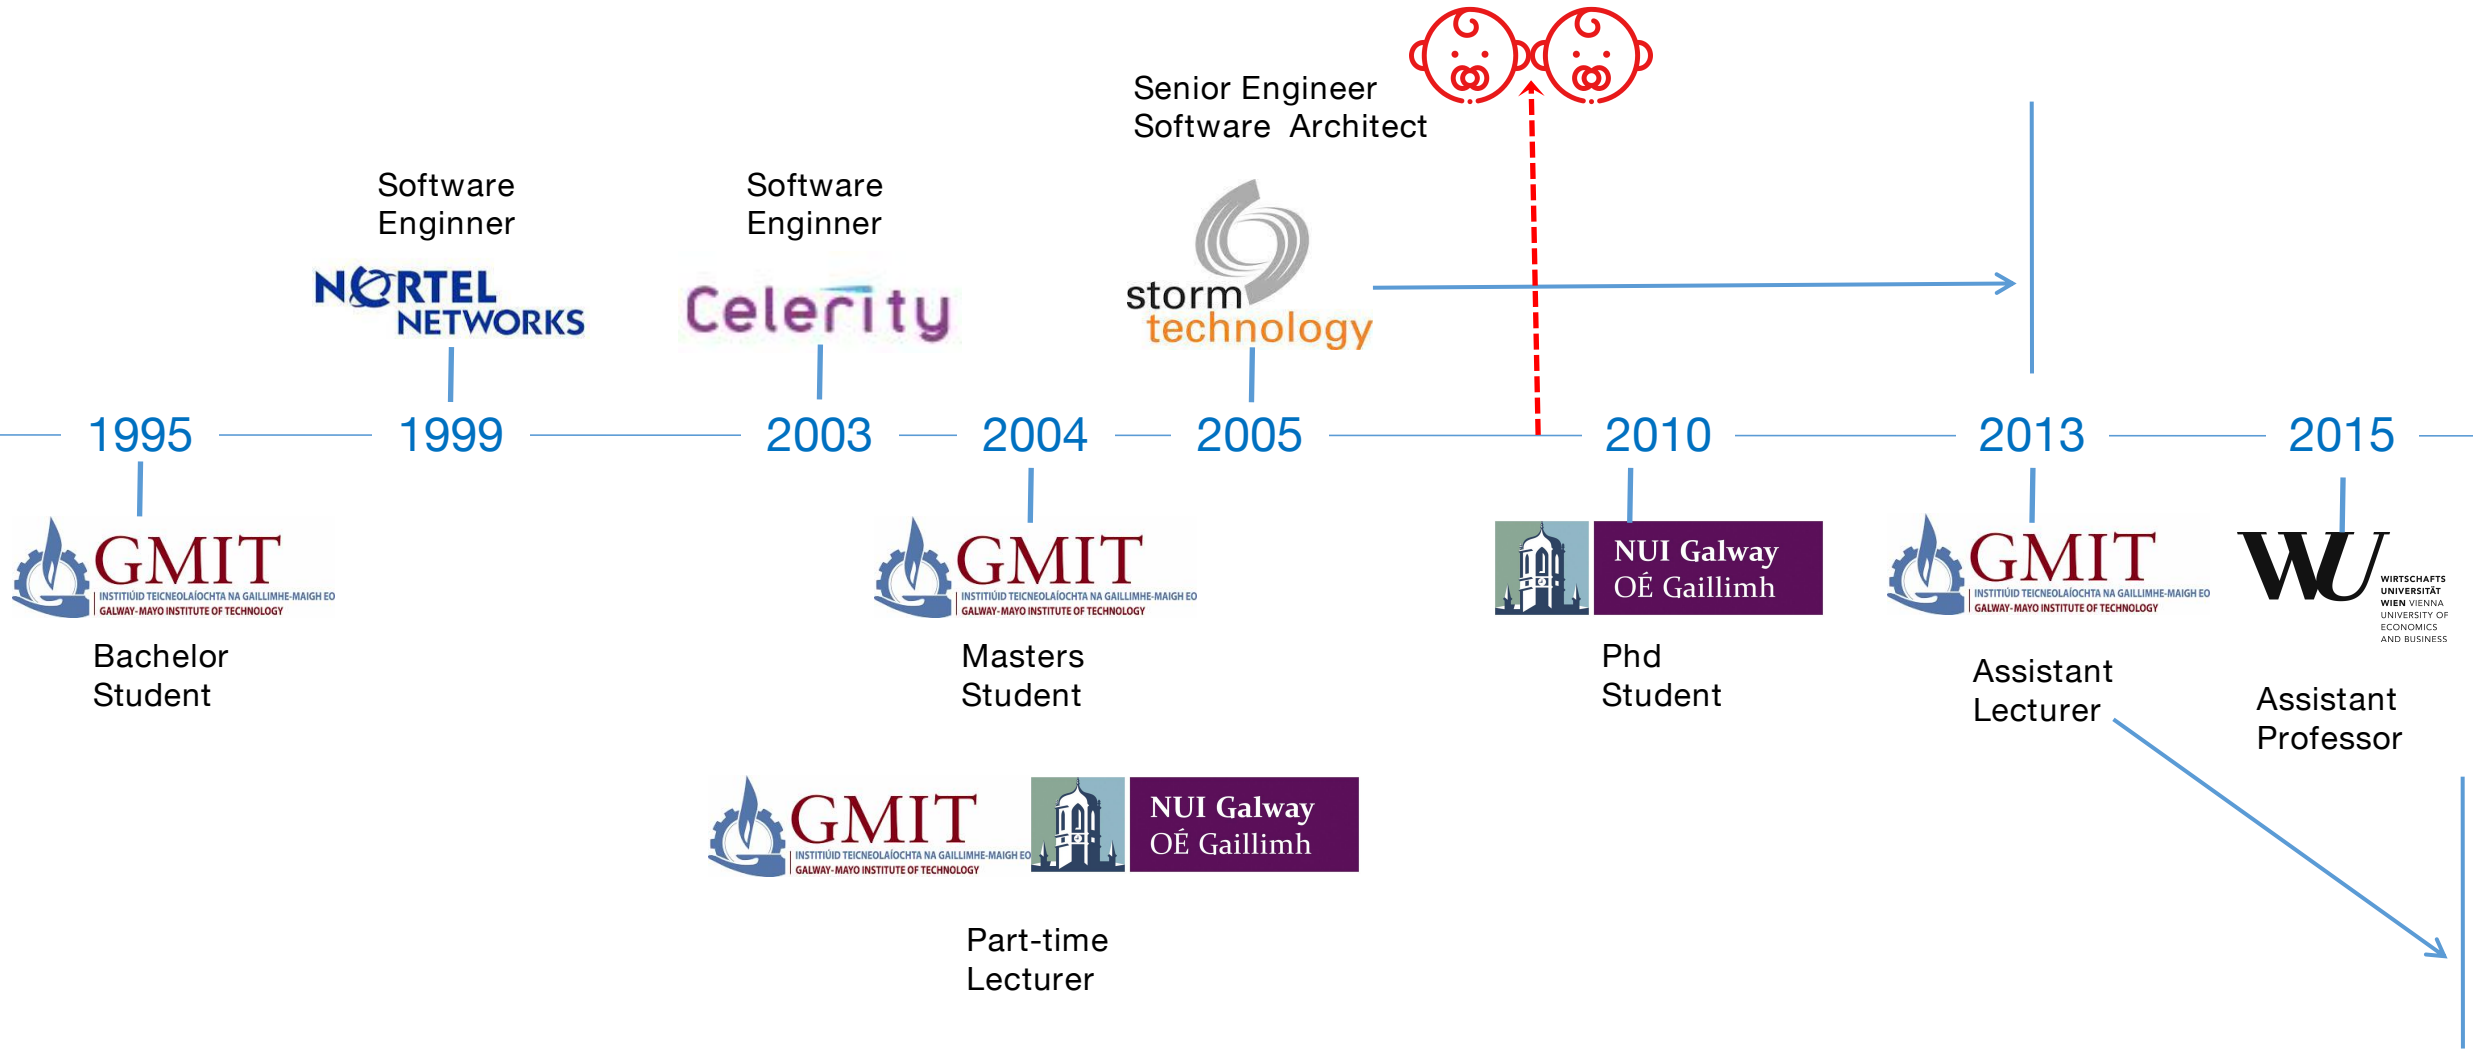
Senior Engineer
Software Architect

Software
Enginner

NORTEL
NETWORKS

Software
Enginner

Celerity

storm
technology

1995 1999 2003 2004 2005 2010 2013 2015

GMIT
INSTITIÚID TEICNEOLAÍOCHTA NA GAILLIMHE-MAIGH EO
GALWAY-MAYO INSTITUTE OF TECHNOLOGY

Bachelor
Student

GMIT
INSTITIÚID TEICNEOLAÍOCHTA NA GAILLIMHE-MAIGH EO
GALWAY-MAYO INSTITUTE OF TECHNOLOGY

Masters
Student

NUI Galway
OÉ Gaillimh

Phd
Student

GMIT
INSTITIÚID TEICNEOLAÍOCHTA NA GAILLIMHE-MAIGH EO
GALWAY-MAYO INSTITUTE OF TECHNOLOGY

Assistant
Lecturer

WU
WIRTSCHAFTS
UNIVERSITÄT
WIEN VIENNA
UNIVERSITY OF
ECONOMICS
AND BUSINESS

Assistant
Professor

GMIT
INSTITIÚID TEICNEOLAÍOCHTA NA GAILLIMHE-MAIGH EO
GALWAY-MAYO INSTITUTE OF TECHNOLOGY

NUI Galway
OÉ Gaillimh

Part-time
Lecturer